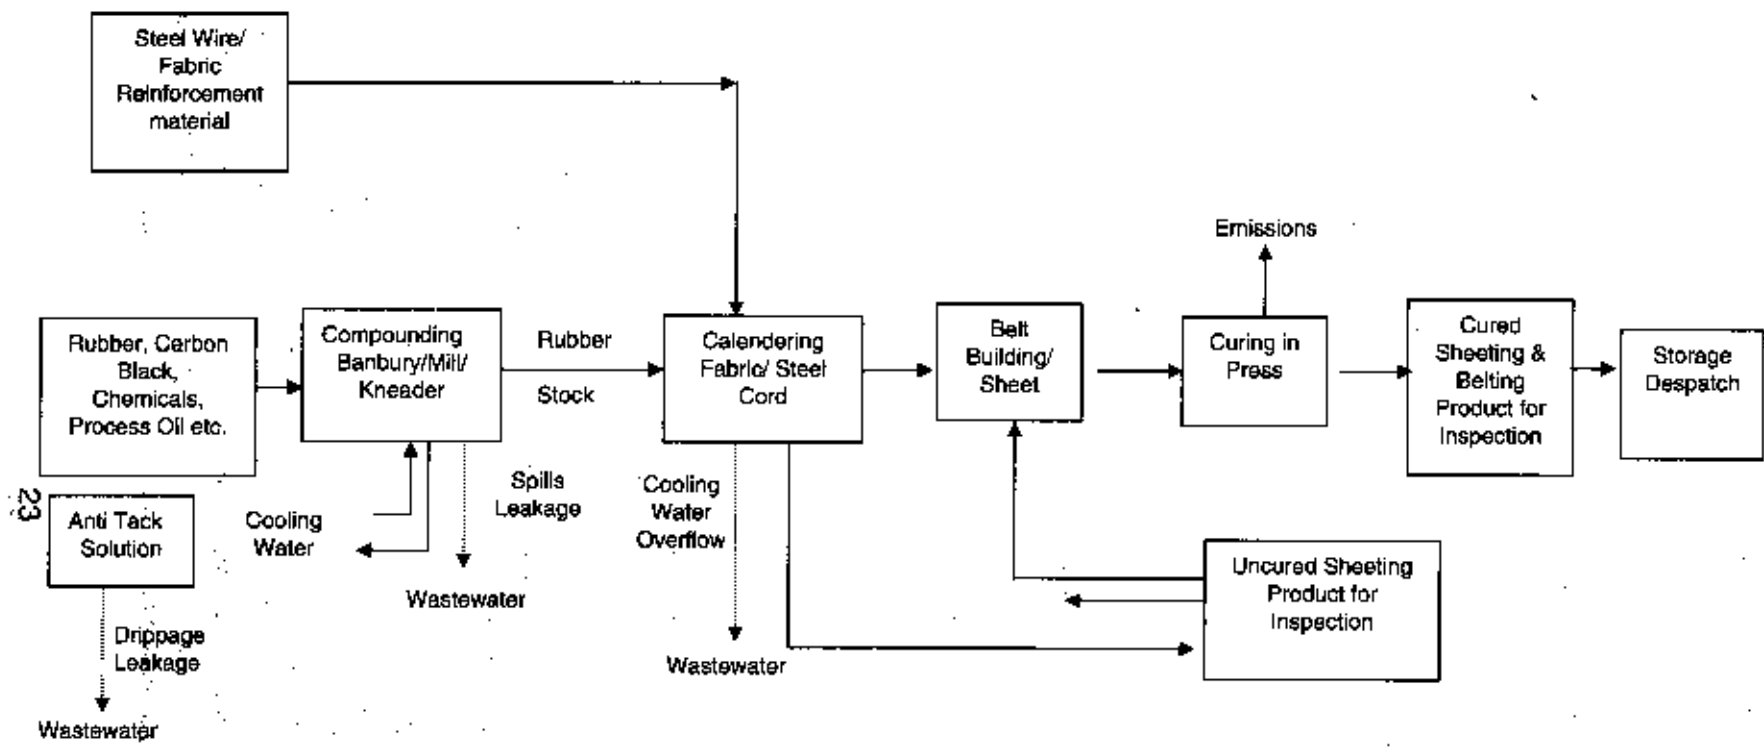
Steel Wire/ Fabric Reinforcement material

Rubber, Carbon Black, Chemicals, Process Oil etc.

Compounding Banbury/Mill/ Kneader

Rubber Stock

Calendering Fabric/ Steel Cord

Belt Building/ Sheet

Emissions

Curing in Press

Cured Sheeting & Belting Product for Inspection

Storage Despatch

23

Anti Tack Solution

Cooling Water

Spills Leakage

Cooling Water Overflow

Uncured Sheeting Product for Inspection

Wastewater

Drippage Leakage

Wastewater

Wastewater